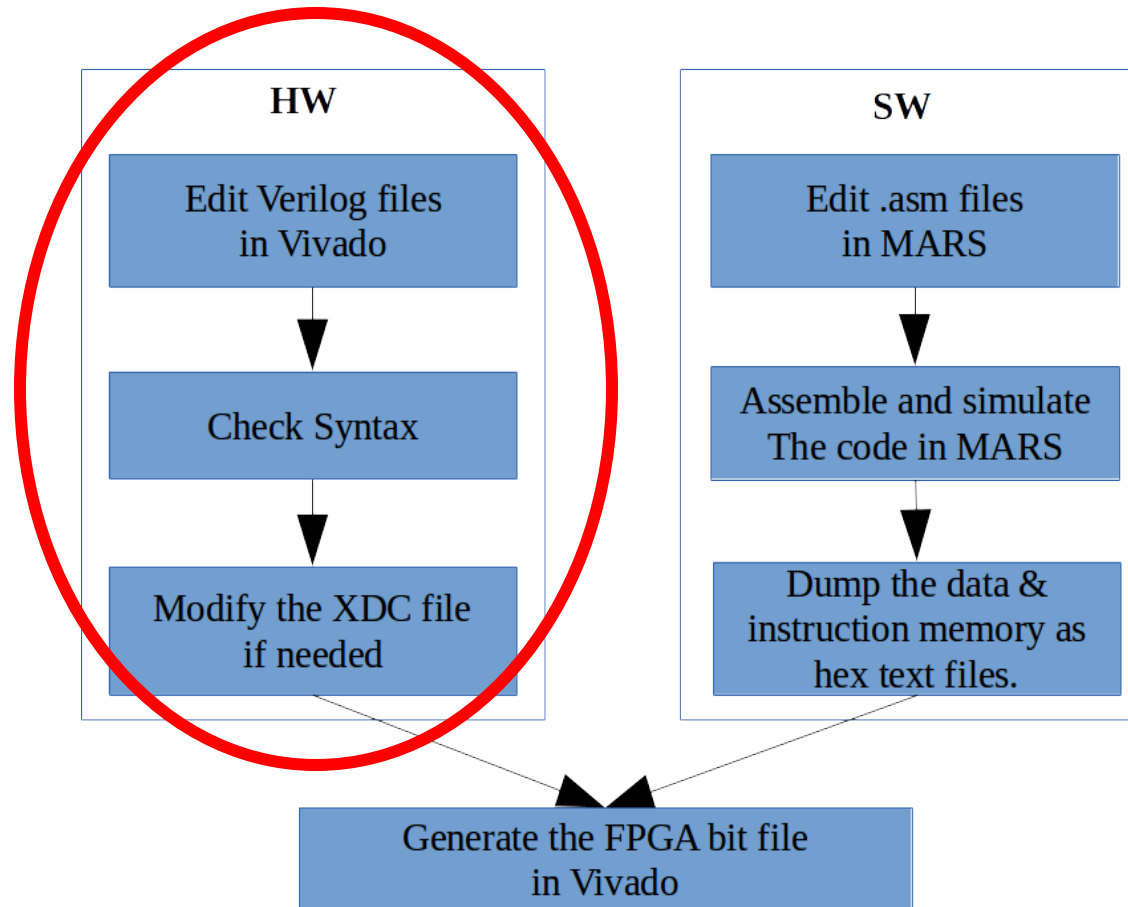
HW

Edit Verilog files in Vivado

Check Syntax

Modify the XDC file if needed

SW

Edit .asm files in MARS

Assemble and simulate The code in MARS

Dump the data & instruction memory as hex text files.

Generate the FPGA bit file in Vivado